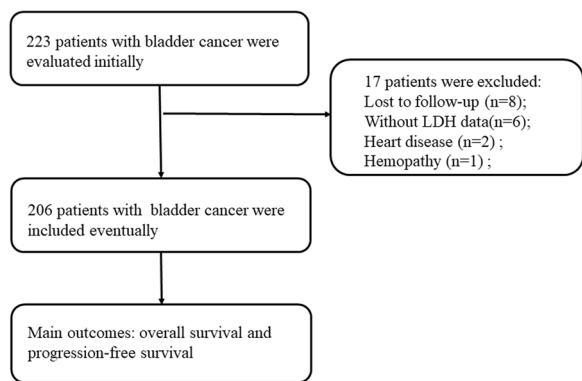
223 patients with bladder cancer were evaluated initially

17 patients were excluded:
Lost to follow-up (n=8);
Without LDH data(n=6);
Heart disease (n=2) ;
Hemopathy (n=1) ;

206 patients with bladder cancer were included eventually

Main outcomes: overall survival and progression-free survival